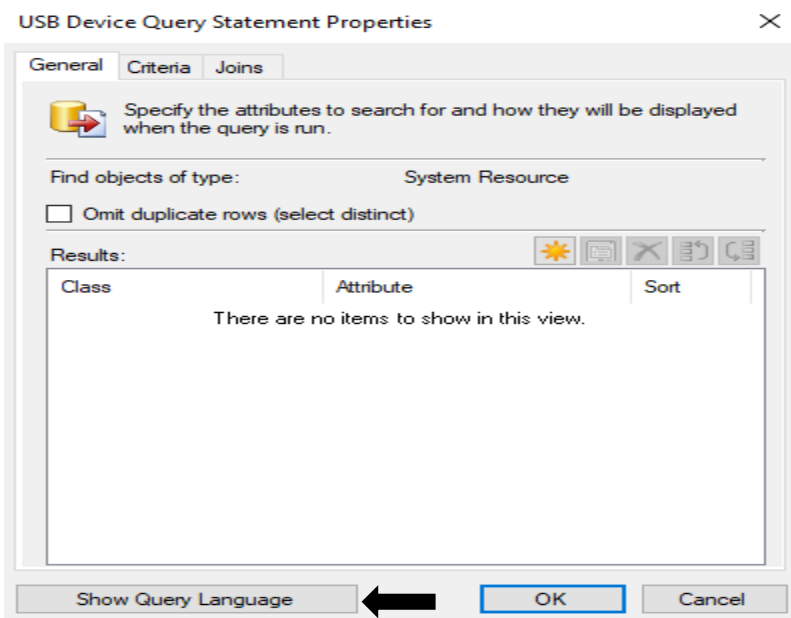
USB Device Query Statement Properties

General Criteria Joins

Specify the attributes to search for and how they will be displayed when the query is run.

Find objects of type: System Resource

Omit duplicate rows (select distinct)

Results:

| Class | Attribute | Sort |
|---|---|---|

There are no items to show in this view.

Show Query Language

OK

Cancel